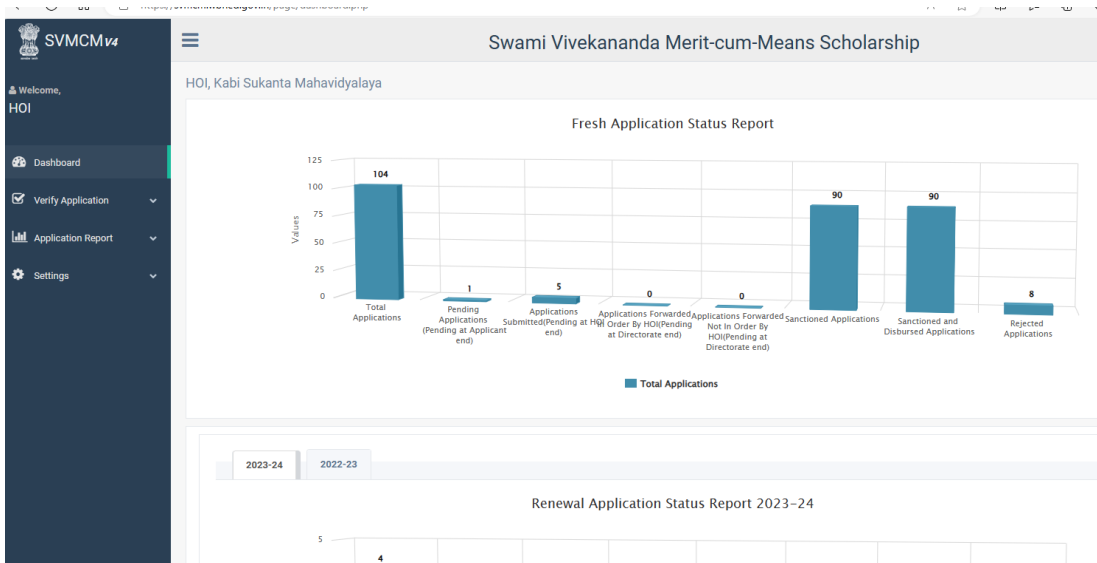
SVMCM V4

Welcome,
HOI

Dashboard
Verify Application
Application Report
Settings

Swami Vivekananda Merit-cum-Means Scholarship

HOI, Kabi Sukanta Mahavidyalaya

Fresh Application Status Report

125
100
75
50
25
0
Values

104
Total Applications

1
Pending Applications (Pending at Applicant end)

5
Applications Submitted(Pending at HOI end)

0
Applications Forwarded In Order By HOI(Pending at Directorate end)

0
Applications Forwarded Not In Order By HOI(Pending at Directorate end)

90
Sanctioned Applications

90
Sanctioned and Disbursed Applications

8
Rejected Applications

Total Applications

2023-24
2022-23

Renewal Application Status Report 2023-24

5
4